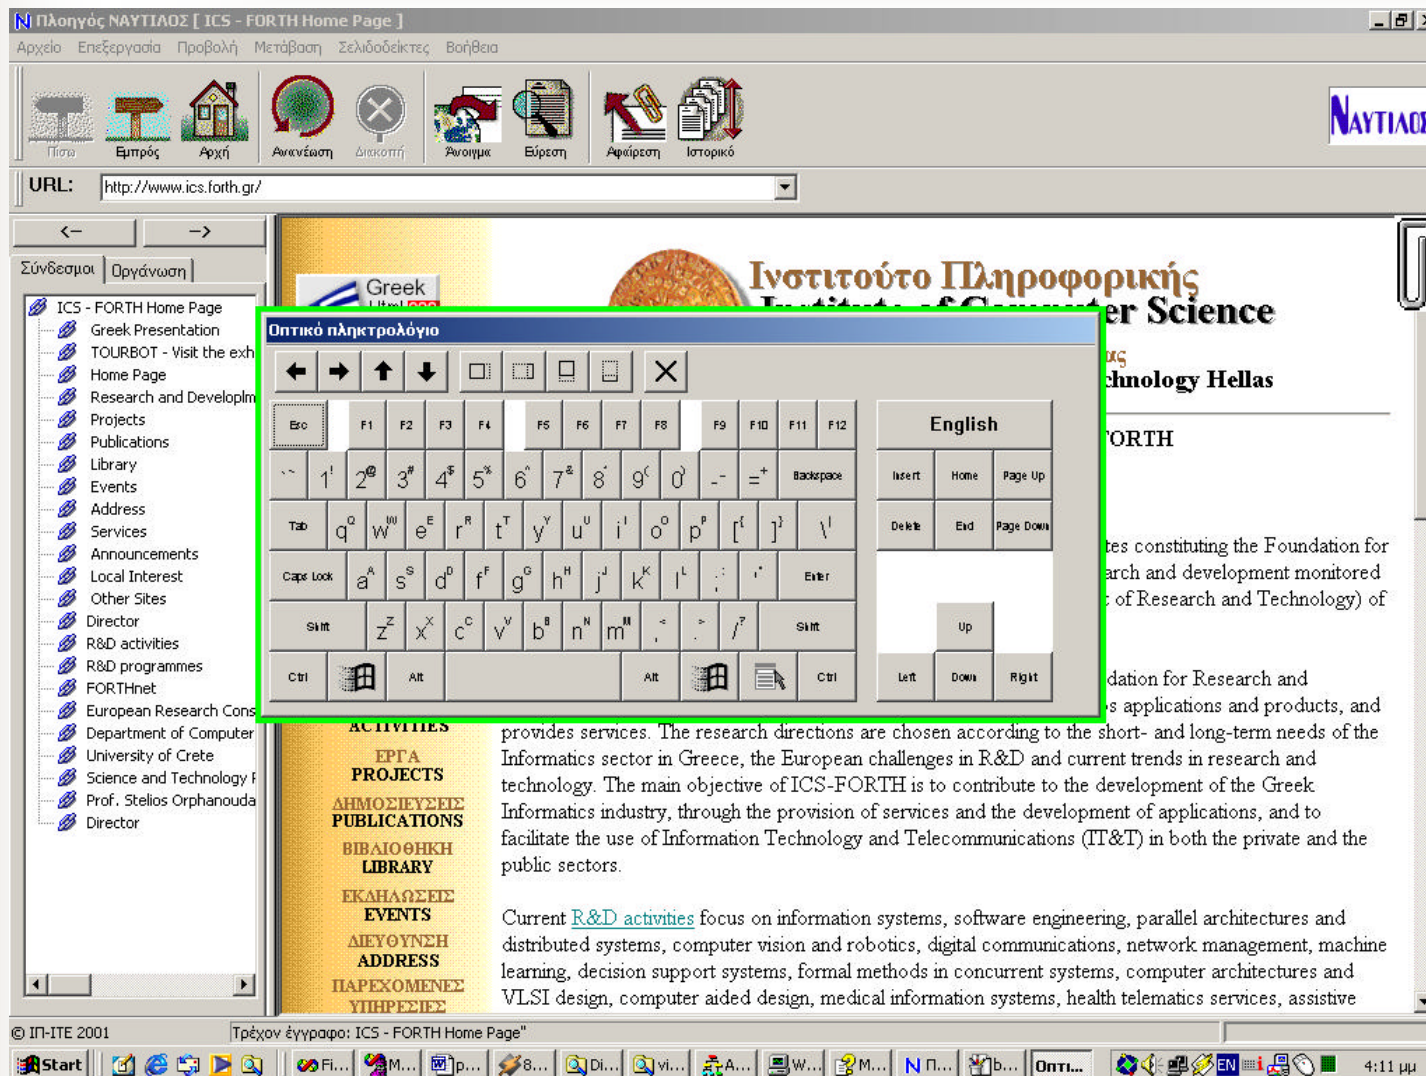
Πλοηγός ΝΑΥΤΙΛΟΣ [ ICS - FORTH Home Page ]

Αρχείο Επεξεργασία Προβολή Μετάβαση Σελιδοδείκτες Βοήθεια

Πίσω Εμπρός Αρχή Ανανέωση Διακοπή Άνοιγμα Εύρεση Αφαίρεση Ιστορικό

ΝΑΥΤΙΛΟΣ

URL: http://www.ics.forth.gr/

<- ->

Σύνδεσμοι Οργάνωση

ICS - FORTH Home Page
Greek Presentation
TOURBOT - Visit the exh
Home Page
Research and Developm
Projects
Publications
Library
Events
Address
Services
Announcements
Local Interest
Other Sites
Director
R&D activities
R&D programmes
FORTHnet
European Research Cons
Department of Computer
University of Crete
Science and Technology
Prof. Stelios Orphanouda
Director

Greek

Ινστιτούτο Πληροφορικής
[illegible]er Science
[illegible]chnology Hellas
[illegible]ORTH

Οπτικό πληκτρολόγιο

Esc F1 F2 F3 F4 F5 F6 F7 F8 F9 F10 F11 F12 English
` 1 2 3 4 5 6 7 8 9 0 - = Backspace Insert Home Page Up
Tab q w e r t y u i o p [ ] \ Delete End Page Down
Caps Lock a s d f g h j k l ; ' Enter
Shift z x c v b n m , . / Shift Up
Ctrl Alt Alt Ctrl Left Down Right

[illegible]tes constituting the Foundation for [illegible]arch and development monitored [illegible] of Research and Technology) of

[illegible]dation for Research and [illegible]s applications and products, and provides services. The research directions are chosen according to the short- and long-term needs of the Informatics sector in Greece, the European challenges in R&D and current trends in research and technology. The main objective of ICS-FORTH is to contribute to the development of the Greek Informatics industry, through the provision of services and the development of applications, and to facilitate the use of Information Technology and Telecommunications (IT&T) in both the private and the public sectors.

Current R&D activities focus on information systems, software engineering, parallel architectures and distributed systems, computer vision and robotics, digital communications, network management, machine learning, decision support systems, formal methods in concurrent systems, computer architectures and VLSI design, computer aided design, medical information systems, health telematics services, assistive

ACTIVITIES
ΕΡΓΑ
PROJECTS
ΔΗΜΟΣΙΕΥΣΕΙΣ
PUBLICATIONS
ΒΙΒΛΙΟΘΗΚΗ
LIBRARY
ΕΚΔΗΛΩΣΕΙΣ
EVENTS
ΔΙΕΥΘΥΝΣΗ
ADDRESS
ΠΑΡΕΧΟΜΕΝΕΣ
ΥΠΗΡΕΣΙΕΣ

© ΙΠ-ΙΤΕ 2001 Τρέχον έγγραφο: ICS - FORTH Home Page"

Start Fi... M... p... 8... Di... vi... A... W... M... Π... b... Οπτι... EN 4:11 μμ